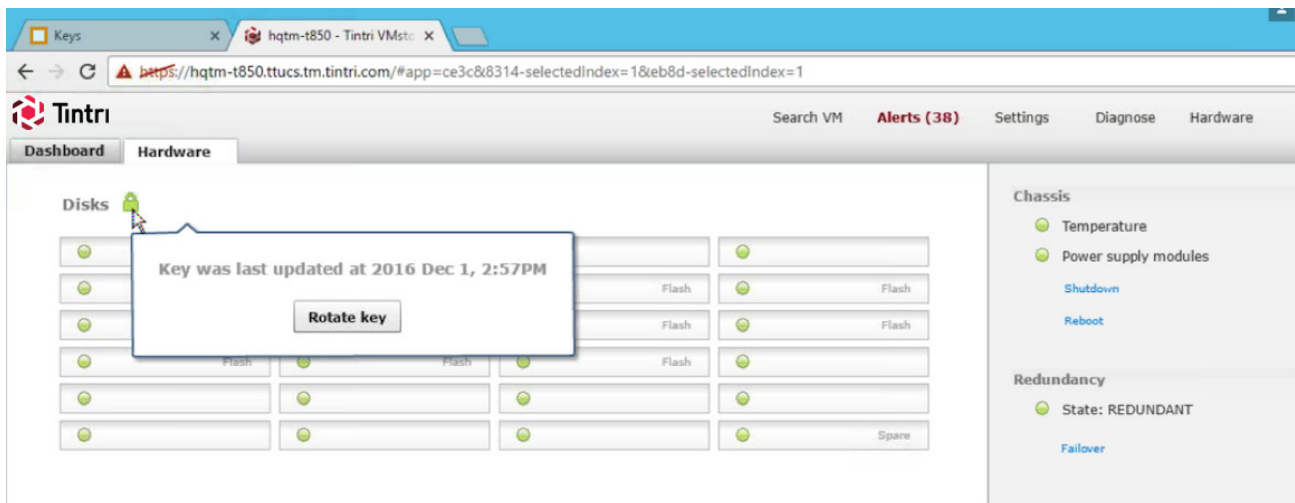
Keys ×
hqtm-t850 - Tintri VMsto ×

https://hqtm-t850.ttucs.tm.tintri.com/#app=ce3c&8314-selectedIndex=1&eb8d-selectedIndex=1

Tintri

Search VM
Alerts (38)
Settings
Diagnose
Hardware

Dashboard
Hardware

Disks

Key was last updated at 2016 Dec 1, 2:57PM

Rotate key

Flash
Flash
Flash
Flash
Flash
Flash
Flash
Spare

Chassis
Temperature
Power supply modules
Shutdown
Reboot

Redundancy
State: REDUNDANT
Failover